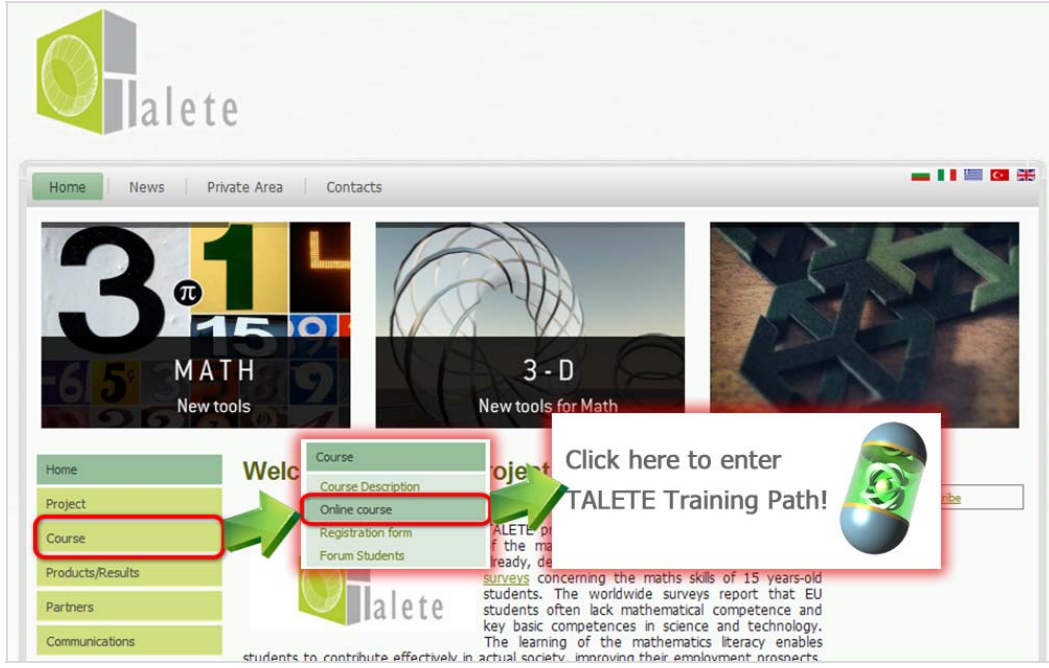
alete

Home | News | Private Area | Contacts

MATH
New tools

3-D
New tools for Math

Home
Project
Course
Products/Results
Partners
Communications

Welc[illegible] Project

Course
Course Description
Online course
Registration form
Forum Students

Click here to enter TALETE Training Path!

TALETE pr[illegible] of the ma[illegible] lready, de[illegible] surveys concerning the maths skills of 15 years-old students. The worldwide surveys report that EU students often lack mathematical competence and key basic competences in science and technology. The learning of the mathematics literacy enables students to contribute effectively in actual society, improving their employment prospects.

alete

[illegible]ribe